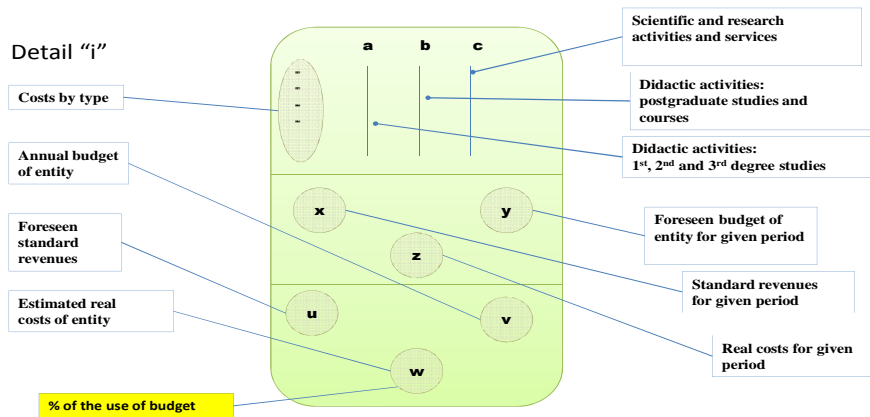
Detail “i”

a b c

Scientific and research activities and services

Costs by type

Didactic activities: postgraduate studies and courses

Didactic activities: 1st, 2nd and 3rd degree studies

Annual budget of entity

x

y

Foreseen standard revenues

Foreseen budget of entity for given period

z

Standard revenues for given period

Estimated real costs of entity

u

v

Real costs for given period

w

% of the use of budget